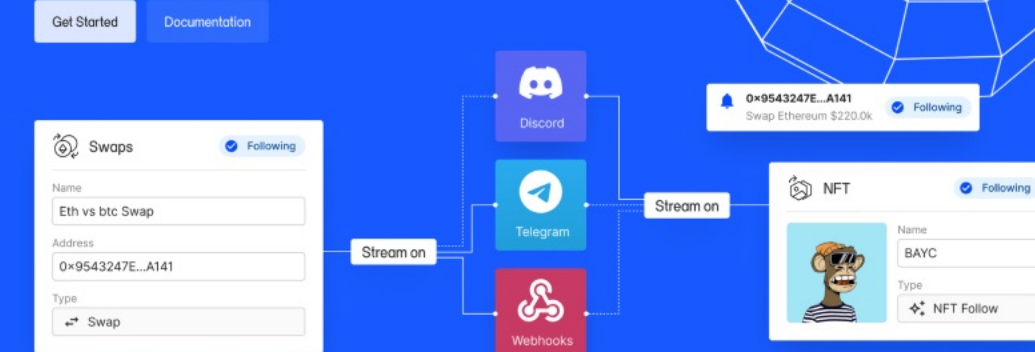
Get Started

Documentation

Swaps

Following

Name

Eth vs btc Swap

Address

0×9543247E...A141

Type

Swap

Stream on

Discord

Telegram

Webhooks

Stream on

0×9543247E...A141

Swap Ethereum $220.0k

Following

NFT

Following

Name

BAYC

Type

NFT Follow